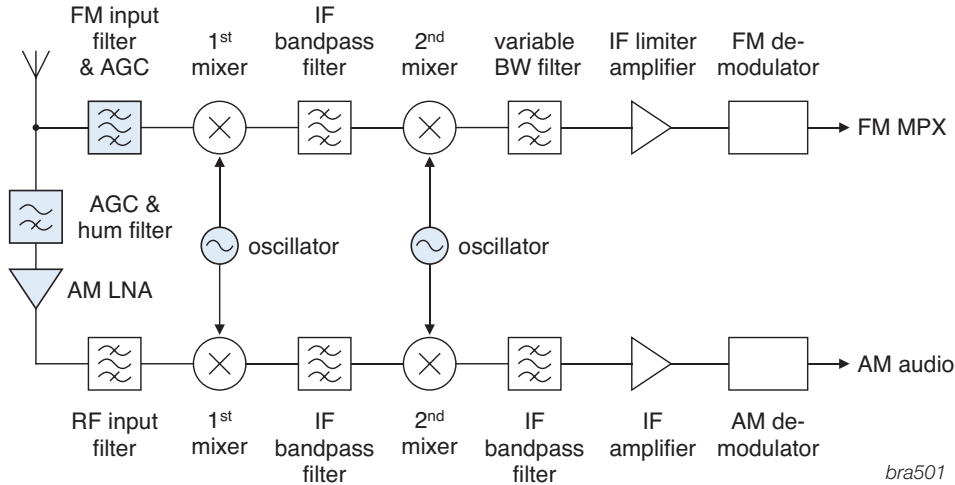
FM input filter & AGC

1$^{st}$ mixer

IF bandpass filter

2$^{nd}$ mixer

variable BW filter

IF limiter amplifier

FM demodulator

FM MPX

AGC & hum filter

oscillator

oscillator

AM LNA

AM audio

RF input filter

1$^{st}$ mixer

IF bandpass filter

2$^{nd}$ mixer

IF bandpass filter

IF amplifier

AM demodulator

bra501